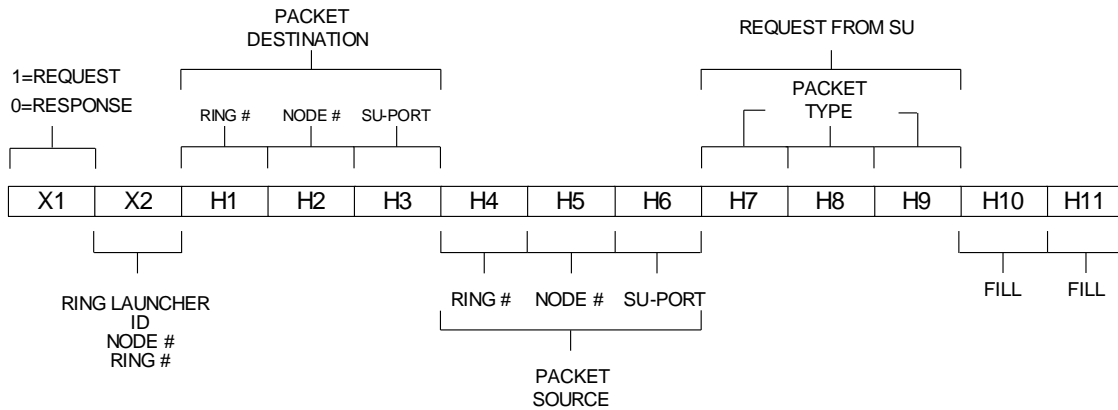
PACKET DESTINATION

REQUEST FROM SU

1=REQUEST
0=RESPONSE

RING #
NODE #
SU-PORT

PACKET TYPE

| X1 | X2 | H1 | H2 | H3 | H4 | H5 | H6 | H7 | H8 | H9 | H10 | H11 |
|---|---|---|---|---|---|---|---|---|---|---|---|---|

RING LAUNCHER
ID
NODE #
RING #

RING #
NODE #
SU-PORT

FILL
FILL

PACKET SOURCE